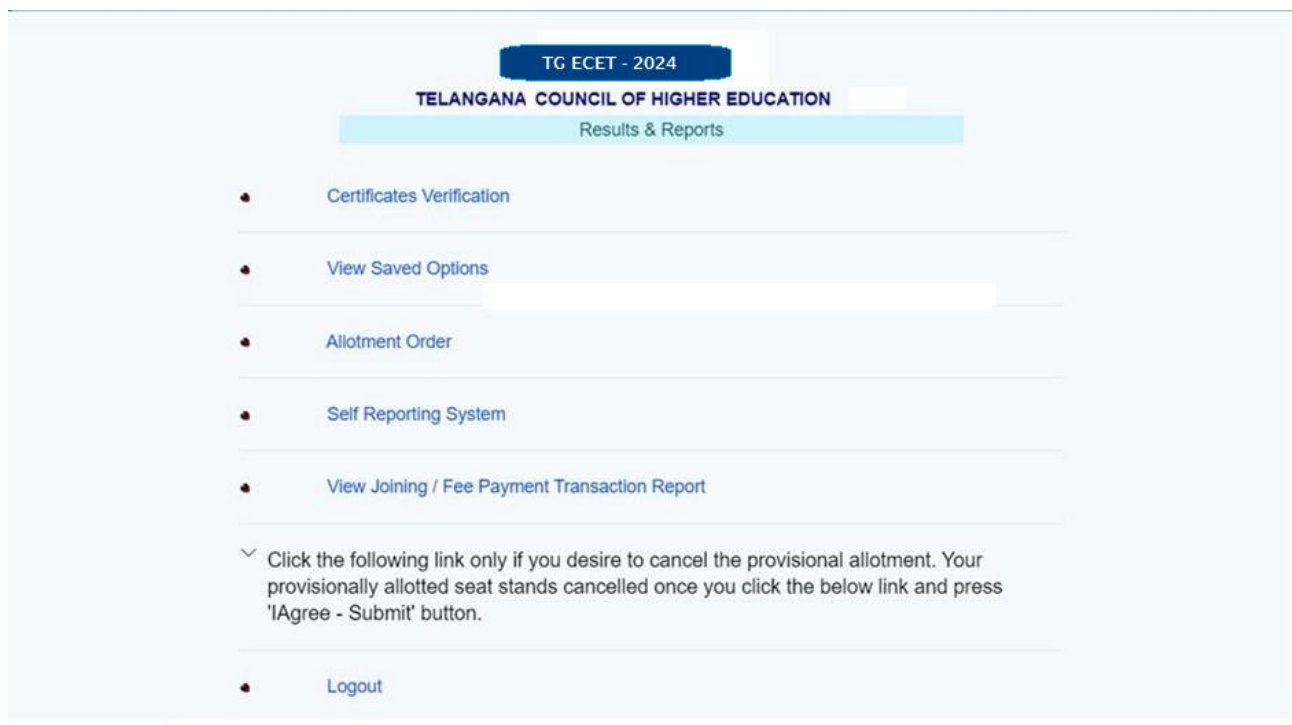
TG ECET - 2024

TELANGANA COUNCIL OF HIGHER EDUCATION

Results & Reports

Certificates Verification

View Saved Options

Allotment Order

Self Reporting System

View Joining / Fee Payment Transaction Report

Click the following link only if you desire to cancel the provisional allotment. Your provisionally allotted seat stands cancelled once you click the below link and press 'IAgree - Submit' button.

Logout